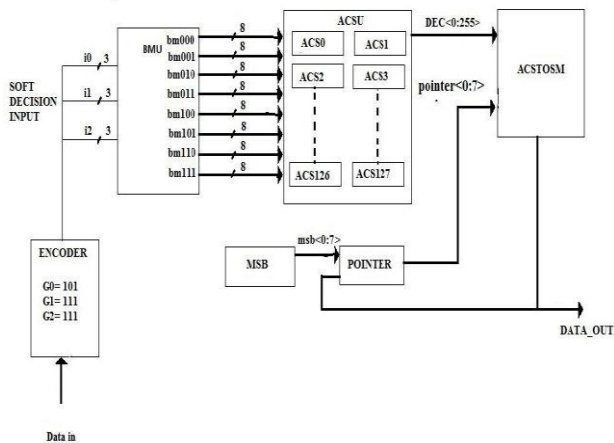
SOFT DECISION INPUT

i0 3
i1 3
i2 3

BMU

bm000 8
bm001 8
bm010 8
bm011 8
bm100 8
bm101 8
bm110 8
bm111 8

ACSU

ACS0
ACS1
ACS2
ACS3
ACS126
ACS127

DEC<0:255>

pointer<0:7>

ACSTOSM

ENCODER

G0= 101
G1= 111
G2= 111

MSB

msb<0:7>

POINTER

DATA_OUT

Data in